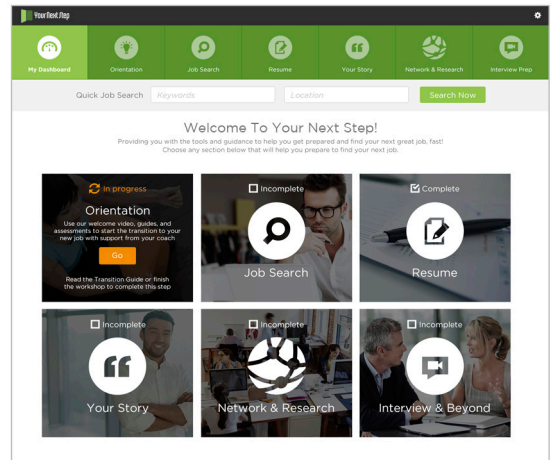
Your Next Step

My Dashboard
Orientation
Job Search
Resume
Your Story
Network & Research
Interview Prep

Quick Job Search
Keywords
Location
Search Now

Welcome To Your Next Step!

Providing you with the tools and guidance to help you get prepared and find your next great job, fast! Choose any section below that will help you prepare to find your next job.

In progress
Orientation
Use our welcome video, guides, and assessments to start the transition to your new job with support from your coach
Go
Read the Transition Guide or finish the workshop to complete this step

Incomplete
Job Search

Complete
Resume

Incomplete
Your Story

Incomplete
Network & Research

Incomplete
Interview & Beyond